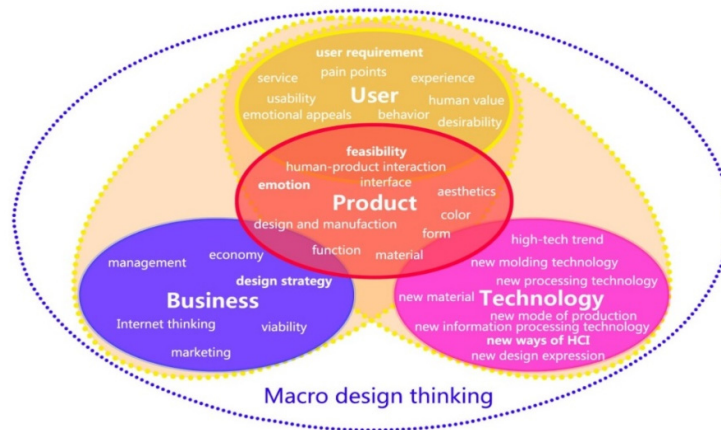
user requirement
service
pain points
experience
usability
User
human value
emotional appeals
behavior
desirability

feasibility
human-product interaction
emotion
interface
aesthetics
Product
color
design and manufaction
form
function
material

management
economy
design strategy
Business
Internet thinking
viability
marketing

high-tech trend
new molding technology
new processing technology
new material
Technology
new mode of production
new information processing technology
new ways of HCI
new design expression

Macro design thinking